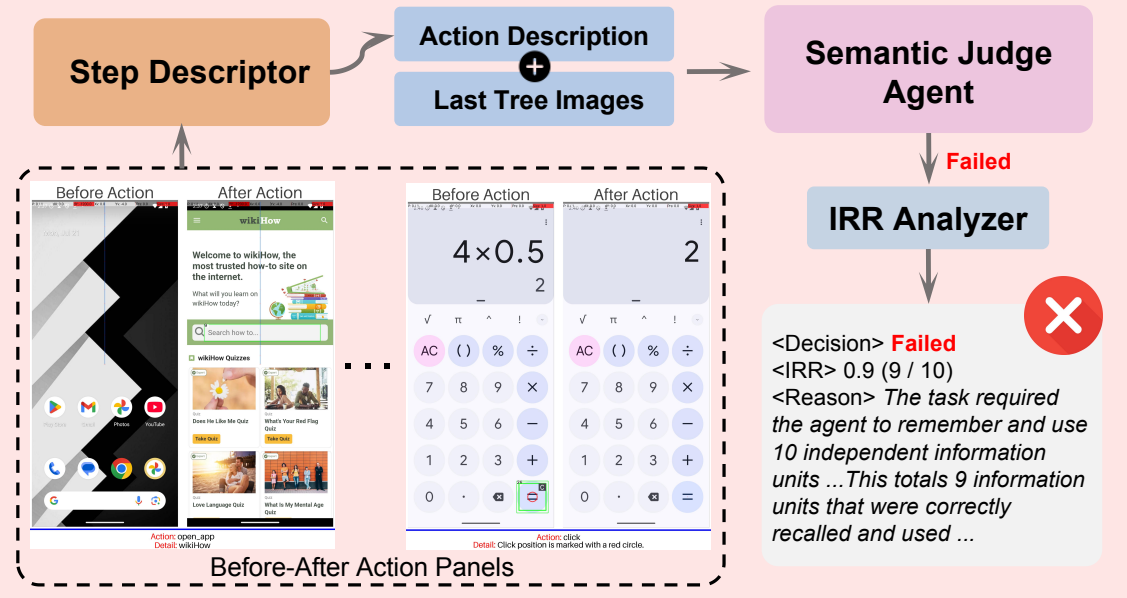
Step Descriptor

Action Description

Last Tree Images

Semantic Judge Agent

Failed

IRR Analyzer

Before Action

After Action

Mon, Jul 27

Play Store

Gmail

Photos

YouTube

wikiHow

Welcome to wikiHow, the most trusted how-to site on the internet.

What will you learn on wikiHow today?

Search how to...

wikiHow Quizzes

Quiz

Does He Like Me Quiz

Take Quiz

Quiz

What's Your Red Flag Quiz

Take Quiz

Quiz

Love Language Quiz

Quiz

What Is My Mental Age Quiz

Action: open_app

Detail: wikiHow

...

Before Action

After Action

$4\times0.5$

2

2

√ π ^ !

AC ( ) % ÷

7 8 9 ×

4 5 6 −

1 2 3 +

0 . =

AC ( ) % ÷

7 8 9 ×

4 5 6 −

1 2 3 +

0 . =

Action: click

Detail: Click position is marked with a red circle.

Before-After Action Panels

<Decision> Failed

<IRR> 0.9 (9 / 10)

<Reason> The task required the agent to remember and use 10 independent information units ...This totals 9 information units that were correctly recalled and used ...